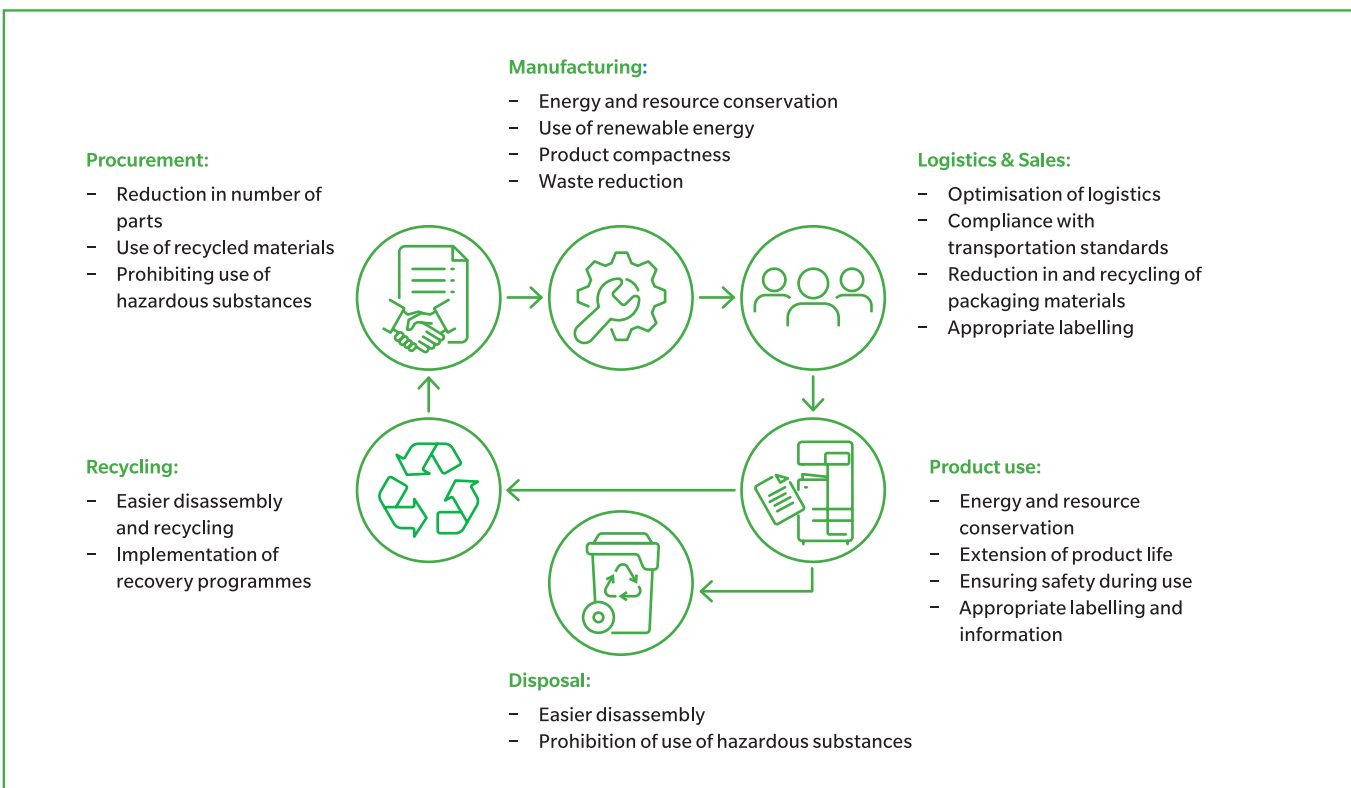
Manufacturing:

– Energy and resource conservation
– Use of renewable energy
– Product compactness
– Waste reduction

Procurement:

– Reduction in number of parts
– Use of recycled materials
– Prohibiting use of hazardous substances

Logistics & Sales:

– Optimisation of logistics
– Compliance with transportation standards
– Reduction in and recycling of packaging materials
– Appropriate labelling

Recycling:

– Easier disassembly and recycling
– Implementation of recovery programmes

Product use:

– Energy and resource conservation
– Extension of product life
– Ensuring safety during use
– Appropriate labelling and information

Disposal:

– Easier disassembly
– Prohibition of use of hazardous substances